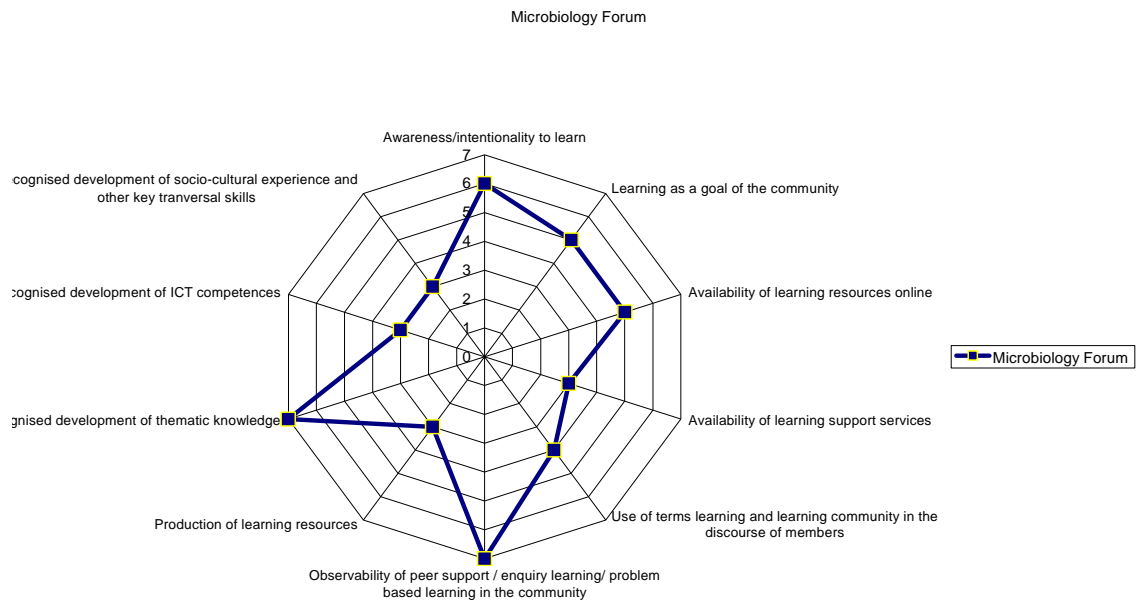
Microbiology Forum

Awareness/intentionality to learn

7
6
5
4
3
2
1
0

Learning as a goal of the community

Availability of learning resources online

Availability of learning support services

Use of terms learning and learning community in the discourse of members

Observability of peer support / enquiry learning/ problem based learning in the community

Production of learning resources

gnised development of thematic knowledge

cognised development of ICT competences

cognised development of socio-cultural experience and other key tranversal skills

Microbiology Forum